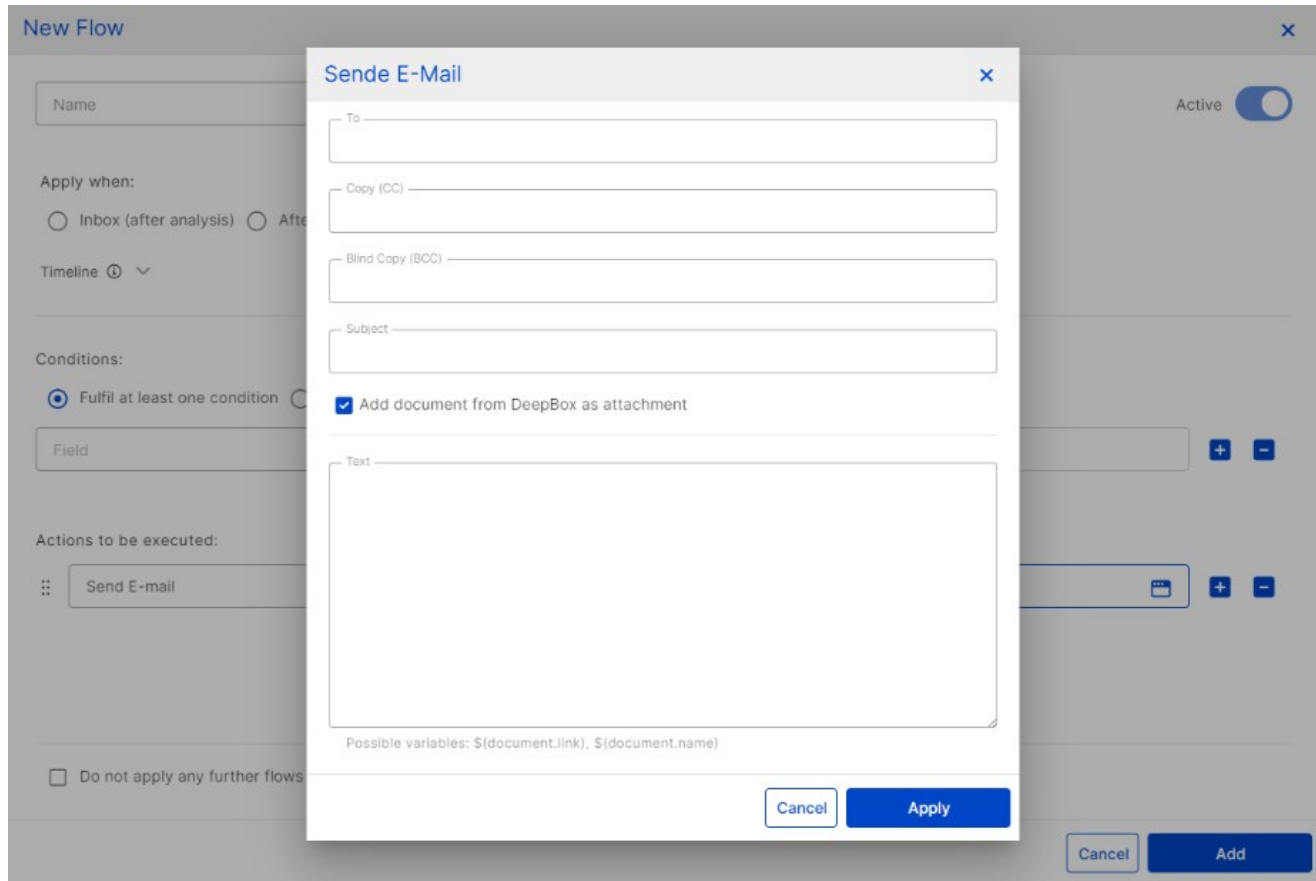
New Flow

Name

Active

Apply when:

Inbox (after analysis) Afte

Timeline

Conditions:

Fulfil at least one condition

Field

Actions to be executed:

Send E-mail

Do not apply any further flows

Sende E-Mail

To

Copy (CC)

Blind Copy (BCC)

Subject

Add document from DeepBox as attachment

Text

Possible variables: $(document.link), $(document.name)

Cancel Apply

Cancel Add